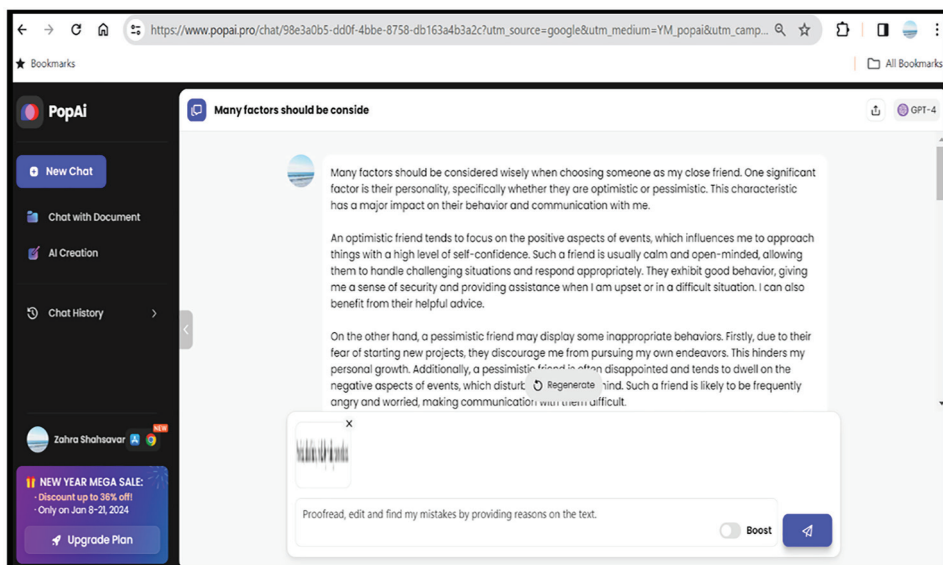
https://www.popai.pro/chat/98e3a0b5-dd0f-4bbe-8758-db163a4b3a2c?utm_source=google&utm_medium=YM_popai&utm_camp...

Bookmarks

All Bookmarks

PopAi

New Chat

Chat with Document

AI Creation

Chat History

Zahra Shahsavar

NEW

NEW YEAR MEGA SALE:
· Discount up to 36% off!
· Only on Jan 8-21, 2024

Upgrade Plan

Many factors should be conside

GPT-4

Many factors should be considered wisely when choosing someone as my close friend. One significant factor is their personality, specifically whether they are optimistic or pessimistic. This characteristic has a major impact on their behavior and communication with me.

An optimistic friend tends to focus on the positive aspects of events, which influences me to approach things with a high level of self-confidence. Such a friend is usually calm and open-minded, allowing them to handle challenging situations and respond appropriately. They exhibit good behavior, giving me a sense of security and providing assistance when I am upset or in a difficult situation. I can also benefit from their helpful advice.

On the other hand, a pessimistic friend may display some inappropriate behaviors. Firstly, due to their fear of starting new projects, they discourage me from pursuing my own endeavors. This hinders my personal growth. Additionally, a pessimistic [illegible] disappointed and tends to dwell on the negative aspects of events, which disturb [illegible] mind. Such a friend is likely to be frequently angry and worried, making communication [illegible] difficult.

Regenerate

Proofread, edit and find my mistakes by providing reasons on the text.

Boost